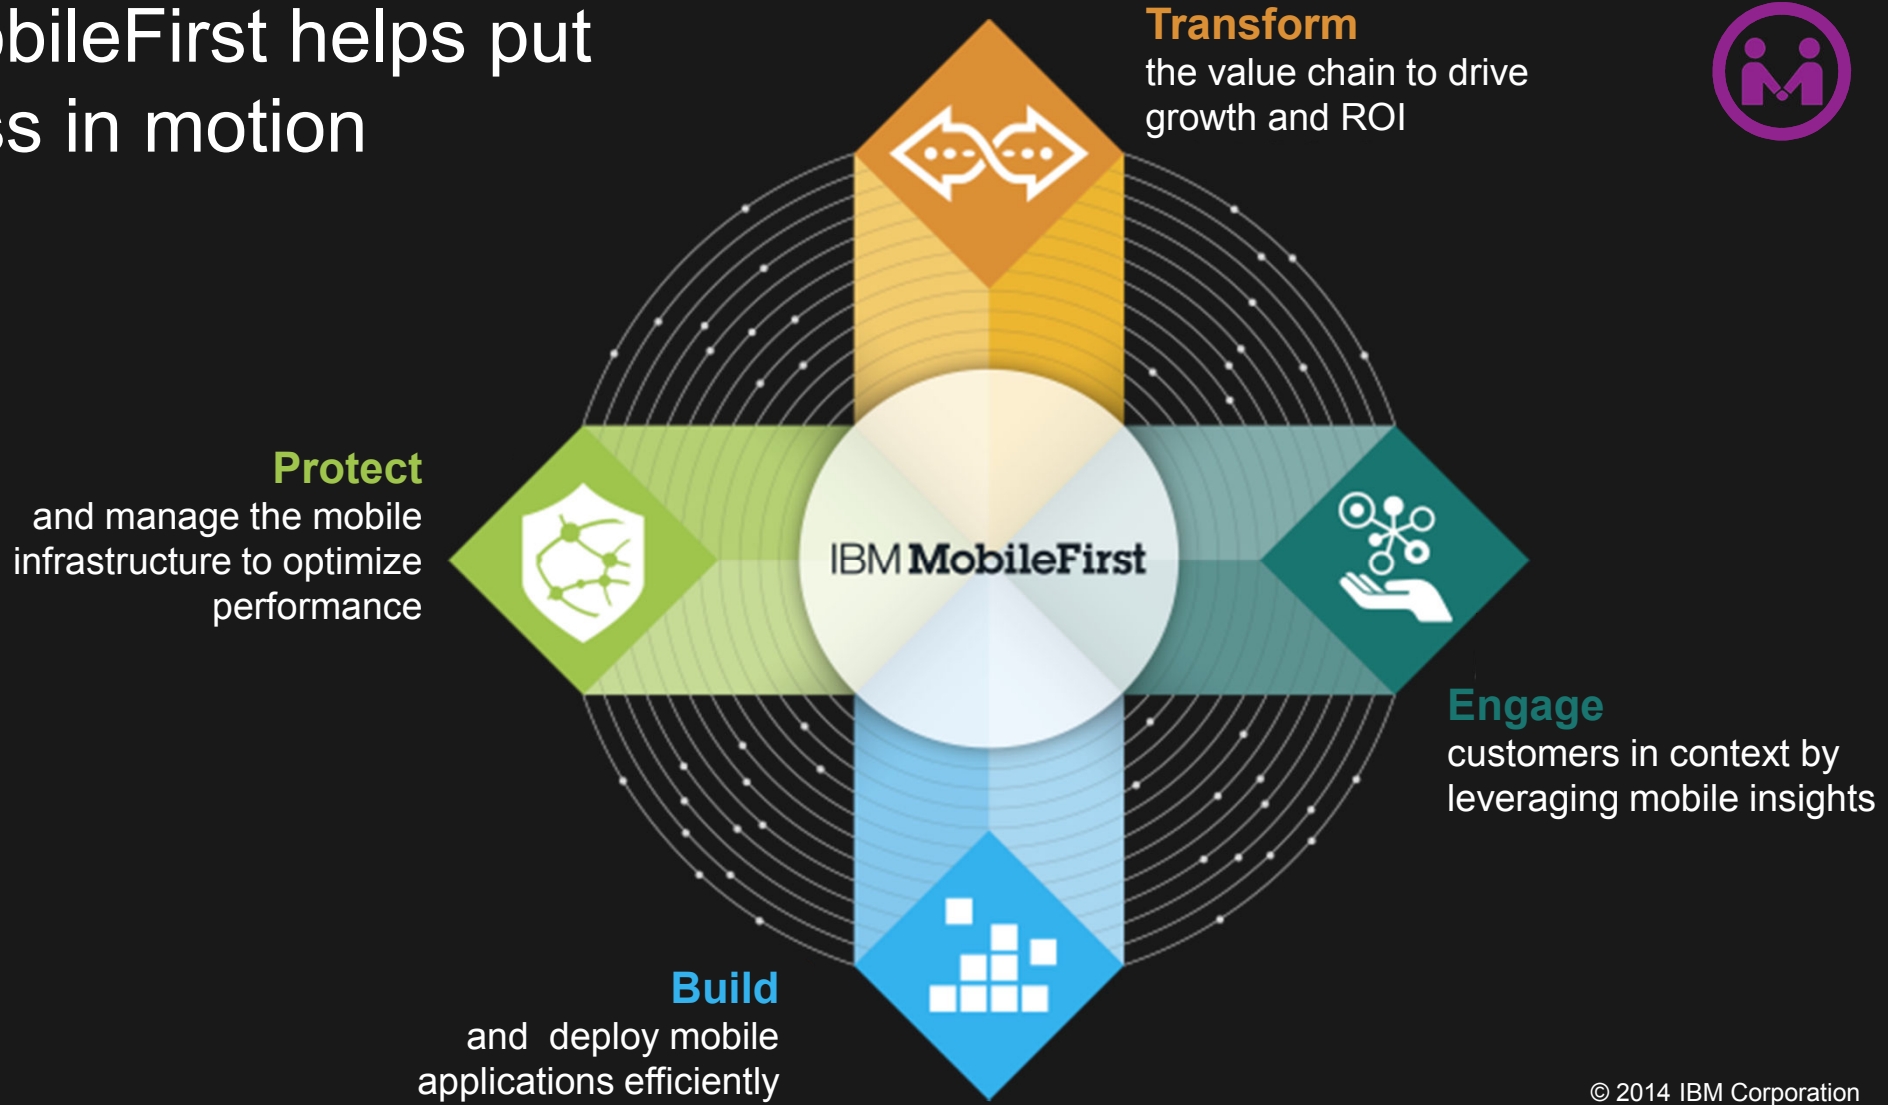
bileFirst helps put
s in motion

Transform
the value chain to drive growth and ROI

Protect
and manage the mobile infrastructure to optimize performance

IBM MobileFirst

Engage
customers in context by leveraging mobile insights

Build
and deploy mobile applications efficiently

© 2014 IBM Corporation